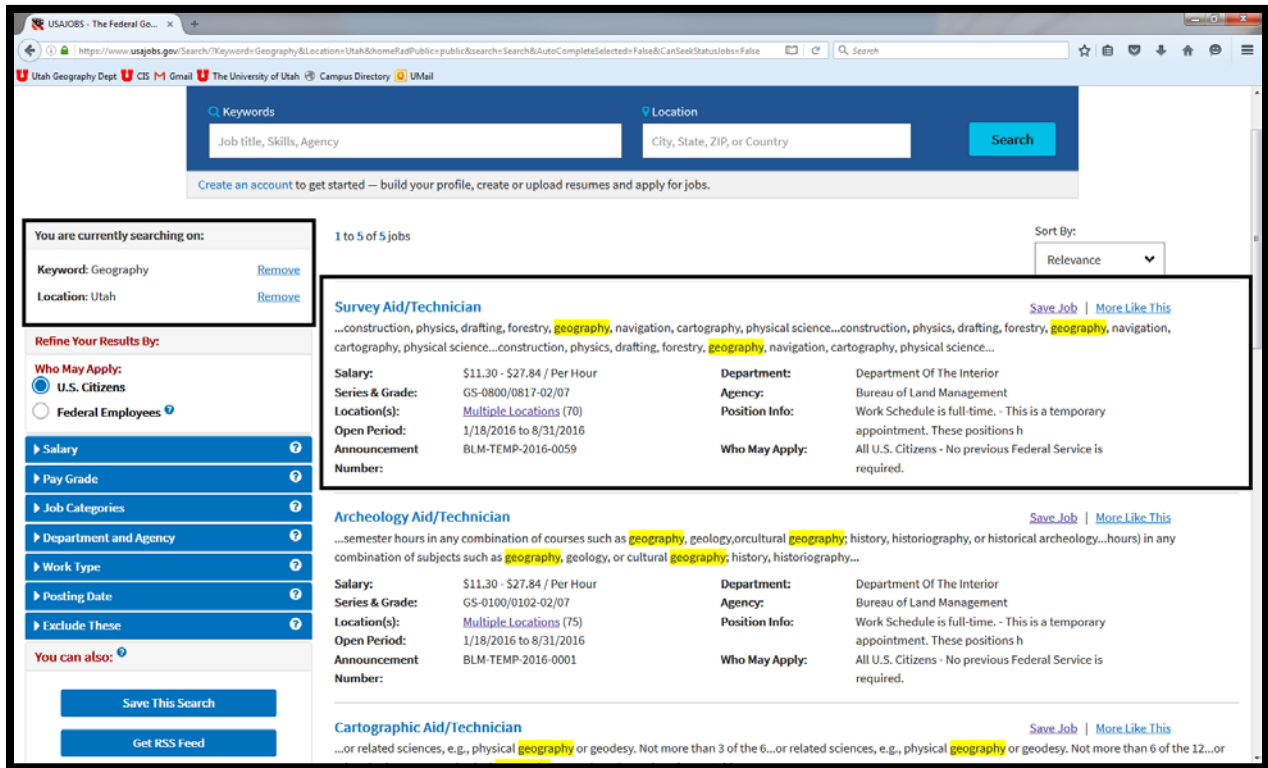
USAJOBS - The Federal Go... ×

https://www.usajobs.gov/Search/?Keyword=Geography&Location=Utah&homeRadPublic=public&search=Search&AutoCompleteSelected=False&CanSeekStatusJobs=False

Search

Utah Geography Dept CIS Gmail The University of Utah Campus Directory UMail

Keywords

Job title, Skills, Agency

Location

City, State, ZIP, or Country

Search

Create an account to get started — build your profile, create or upload resumes and apply for jobs.

You are currently searching on:

Keyword: Geography Remove

Location: Utah Remove

Refine Your Results By:

Who May Apply:

U.S. Citizens

Federal Employees

Salary

Pay Grade

Job Categories

Department and Agency

Work Type

Posting Date

Exclude These

You can also:

Save This Search

Get RSS Feed

1 to 5 of 5 jobs

Sort By:

Relevance

Survey Aid/Technician

Save Job | More Like This

...construction, physics, drafting, forestry, geography, navigation, cartography, physical science...construction, physics, drafting, forestry, geography, navigation, cartography, physical science...construction, physics, drafting, forestry, geography, navigation, cartography, physical science...

| | | | |
|---|---|---|---|
| Salary: | $11.30 - $27.84 / Per Hour | Department: | Department Of The Interior |
| Series & Grade: | GS-0800/0817-02/07 | Agency: | Bureau of Land Management |
| Location(s): | Multiple Locations (70) | Position Info: | Work Schedule is full-time. - This is a temporary appointment. These positions h |
| Open Period: | 1/18/2016 to 8/31/2016 | | |
| Announcement Number: | BLM-TEMP-2016-0059 | Who May Apply: | All U.S. Citizens - No previous Federal Service is required. |

Archeology Aid/Technician

Save Job | More Like This

...semester hours in any combination of courses such as geography, geology,orcultural geography; history, historiography, or historical archeology...hours) in any combination of subjects such as geography, geology, or cultural geography; history, historiography...

| | | | |
|---|---|---|---|
| Salary: | $11.30 - $27.84 / Per Hour | Department: | Department Of The Interior |
| Series & Grade: | GS-0100/0102-02/07 | Agency: | Bureau of Land Management |
| Location(s): | Multiple Locations (75) | Position Info: | Work Schedule is full-time. - This is a temporary appointment. These positions h |
| Open Period: | 1/18/2016 to 8/31/2016 | | |
| Announcement Number: | BLM-TEMP-2016-0001 | Who May Apply: | All U.S. Citizens - No previous Federal Service is required. |

Cartographic Aid/Technician

Save Job | More Like This

...or related sciences, e.g., physical geography or geodesy. Not more than 3 of the 6...or related sciences, e.g., physical geography or geodesy. Not more than 6 of the 12...or